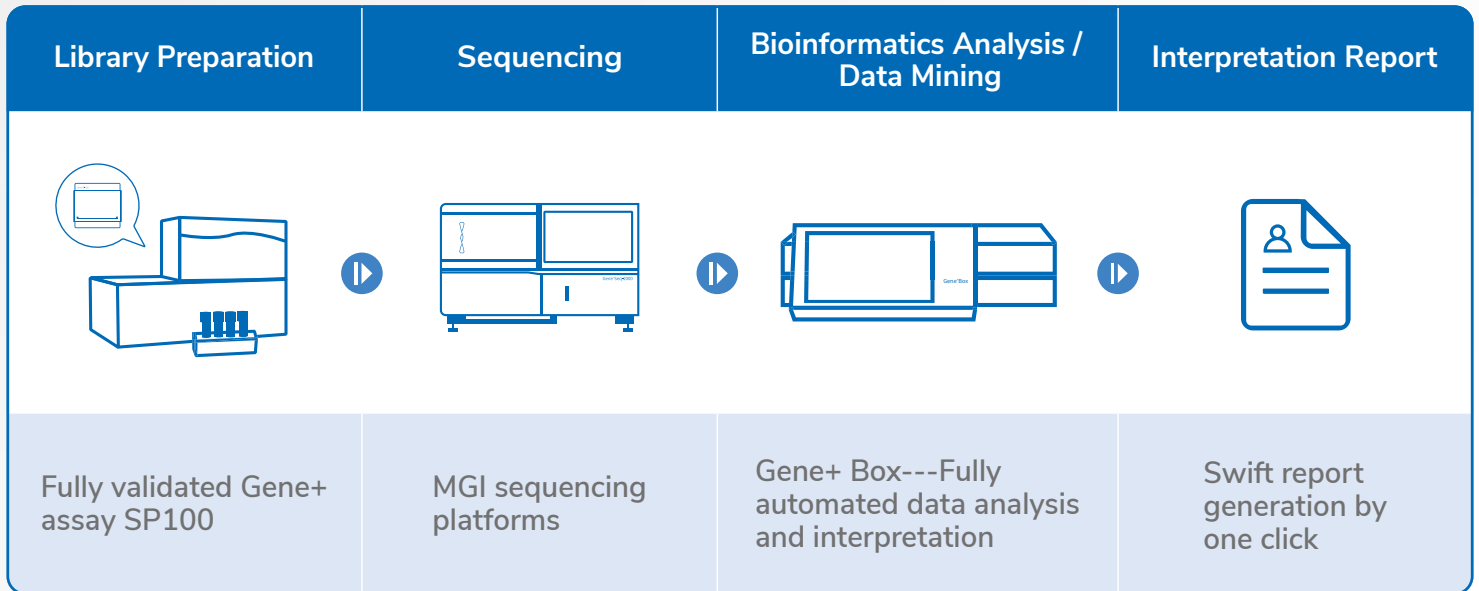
| Library Preparation | Sequencing | Bioinformatics Analysis / Data Mining | Interpretation Report |
|---|---|---|---|
| Fully validated Gene+ assay SP100 | MGI sequencing platforms | Gene+ Box---Fully automated data analysis and interpretation | Swift report generation by one click |

Gene+Seq-2000

Gene+Box